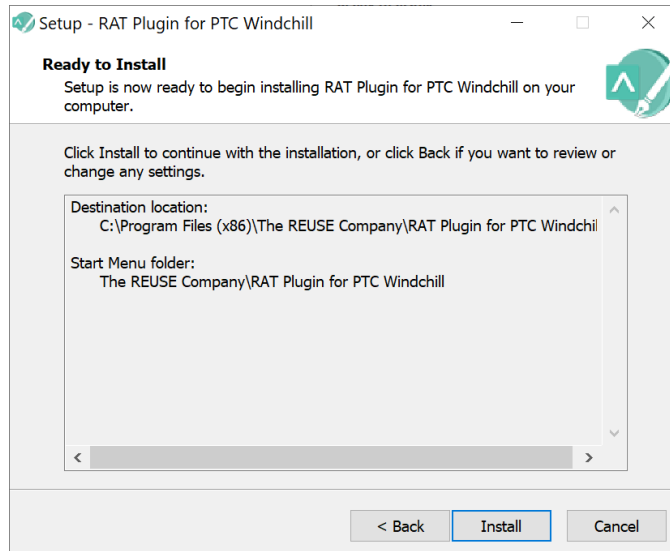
Setup - RAT Plugin for PTC Windchill

Ready to Install

Setup is now ready to begin installing RAT Plugin for PTC Windchill on your computer.

Click Install to continue with the installation, or click Back if you want to review or change any settings.

Destination location:
C:\Program Files (x86)\The REUSE Company\RAT Plugin for PTC Windchil

Start Menu folder:
The REUSE Company\RAT Plugin for PTC Windchill

< Back Install Cancel